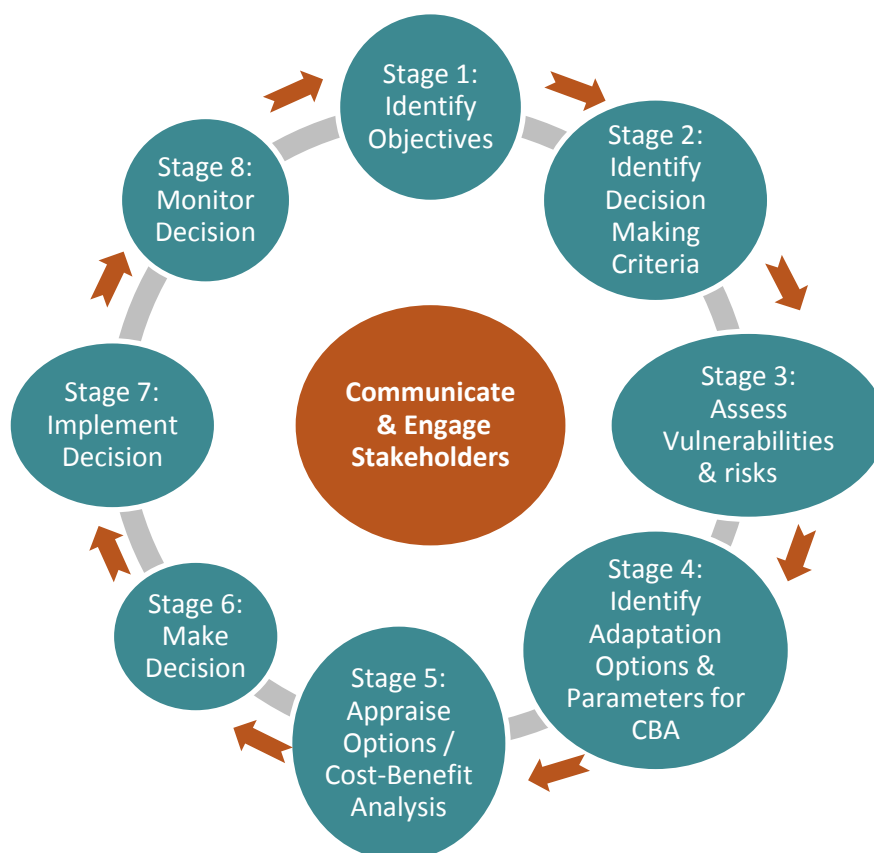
Stage 1: Identify Objectives

Stage 2: Identify Decision Making Criteria

Stage 3: Assess Vulnerabilities & risks

Stage 4: Identify Adaptation Options & Parameters for CBA

Stage 5: Appraise Options / Cost-Benefit Analysis

Stage 6: Make Decision

Stage 7: Implement Decision

Stage 8: Monitor Decision

Communicate & Engage Stakeholders